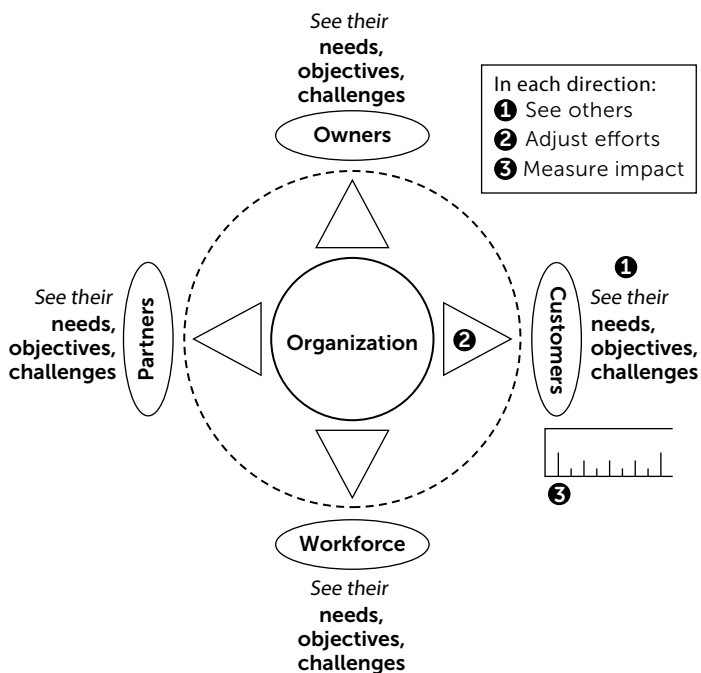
See their
needs,
objectives,
challenges

Owners

In each direction:
❶ See others
❷ Adjust efforts
❸ Measure impact

See their
needs,
objectives,
challenges

Partners

Organization

❷

Customers

❶
See their
needs,
objectives,
challenges

❸

Workforce

See their
needs,
objectives,
challenges